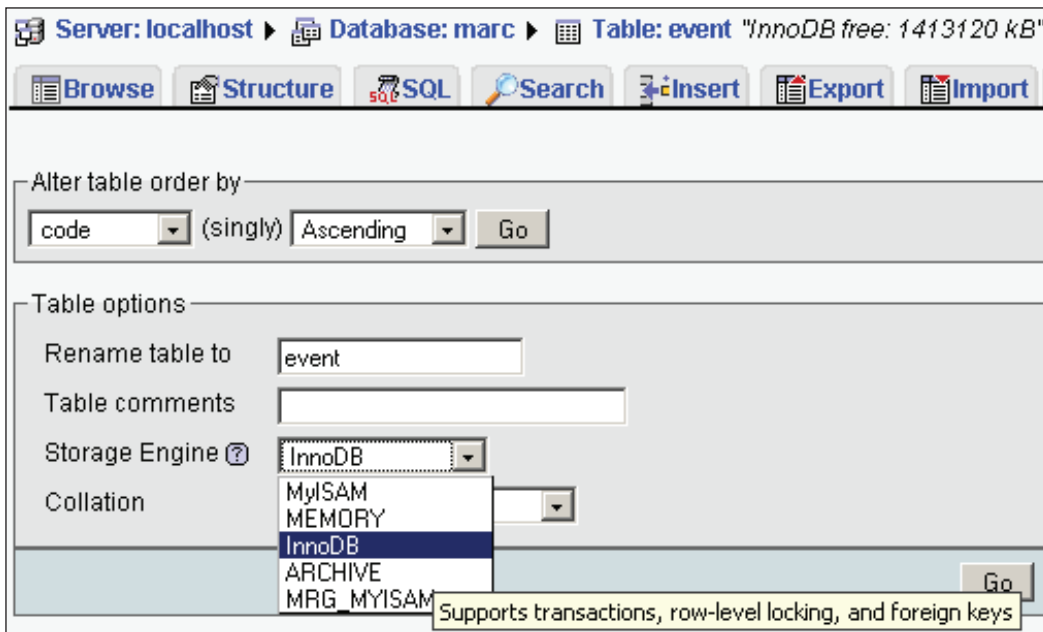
Server: localhost ▶ Database: marc ▶ Table: event "InnoDB free: 1413120 kB"

Browse Structure SQL Search Insert Export Import

Alter table order by

code (singly) Ascending Go

Table options

Rename table to event

Table comments

Storage Engine InnoDB

Collation

MyISAM
MEMORY
InnoDB
ARCHIVE
MRG_MYISAM

Go

Supports transactions, row-level locking, and foreign keys